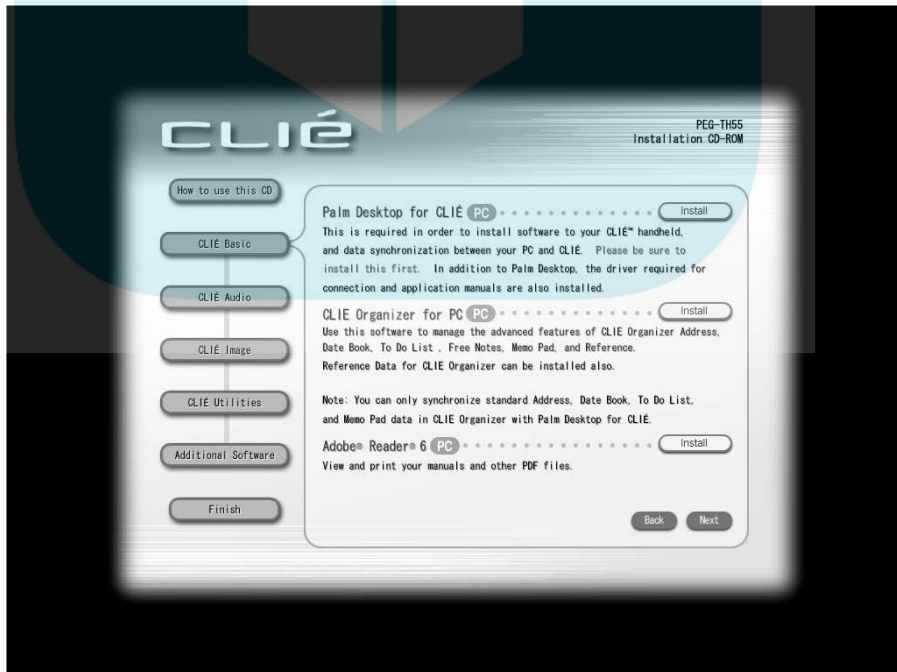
CLIÉ

PEG-TH55
Installation CD-ROM

How to use this CD

CLIÉ Basic

CLIÉ Audio

CLIÉ Image

CLIÉ Utilities

Additional Software

Finish

Palm Desktop for CLIÉ PC Install

This is required in order to install software to your CLIÉ™ handheld, and data synchronization between your PC and CLIÉ. Please be sure to install this first. In addition to Palm Desktop, the driver required for connection and application manuals are also installed.

CLIE Organizer for PC PC Install

Use this software to manage the advanced features of CLIE Organizer Address, Date Book, To Do List , Free Notes, Memo Pad, and Reference. Reference Data for CLIE Organizer can be installed also.

Note: You can only synchronize standard Address, Date Book, To Do List, and Memo Pad data in CLIE Organizer with Palm Desktop for CLIÉ.

Adobe® Reader® 6 PC Install

View and print your manuals and other PDF files.

Back Next